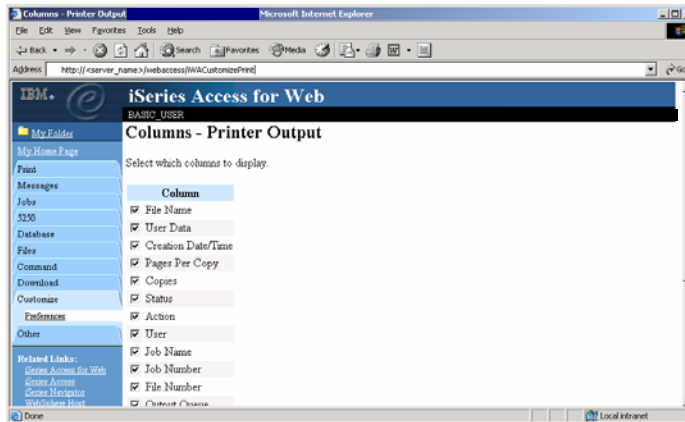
Columns - Printer Output Microsoft Internet Explorer

File Edit View Favorites Tools Help

Back Search Favorites Media

Address http://<server_name>/webaccess/iWACustomizePrint

Go

IBM.

iSeries Access for Web

BASIC_USER

My Folder

My Home Page

Print

Messages

Jobs

5250

Database

Files

Command

Download

Customize

Preferences

Other

Related Links:

iSeries Access for Web

iSeries Access

iSeries Navigator

WebSphere Host

Columns - Printer Output

Select which columns to display.

| Column |
|---|
| File Name |
| User Data |
| Creation Date/Time |
| Pages Per Copy |
| Copies |
| Status |
| Action |
| User |
| Job Name |
| Job Number |
| File Number |
| Output Queue |

Done

Local intranet